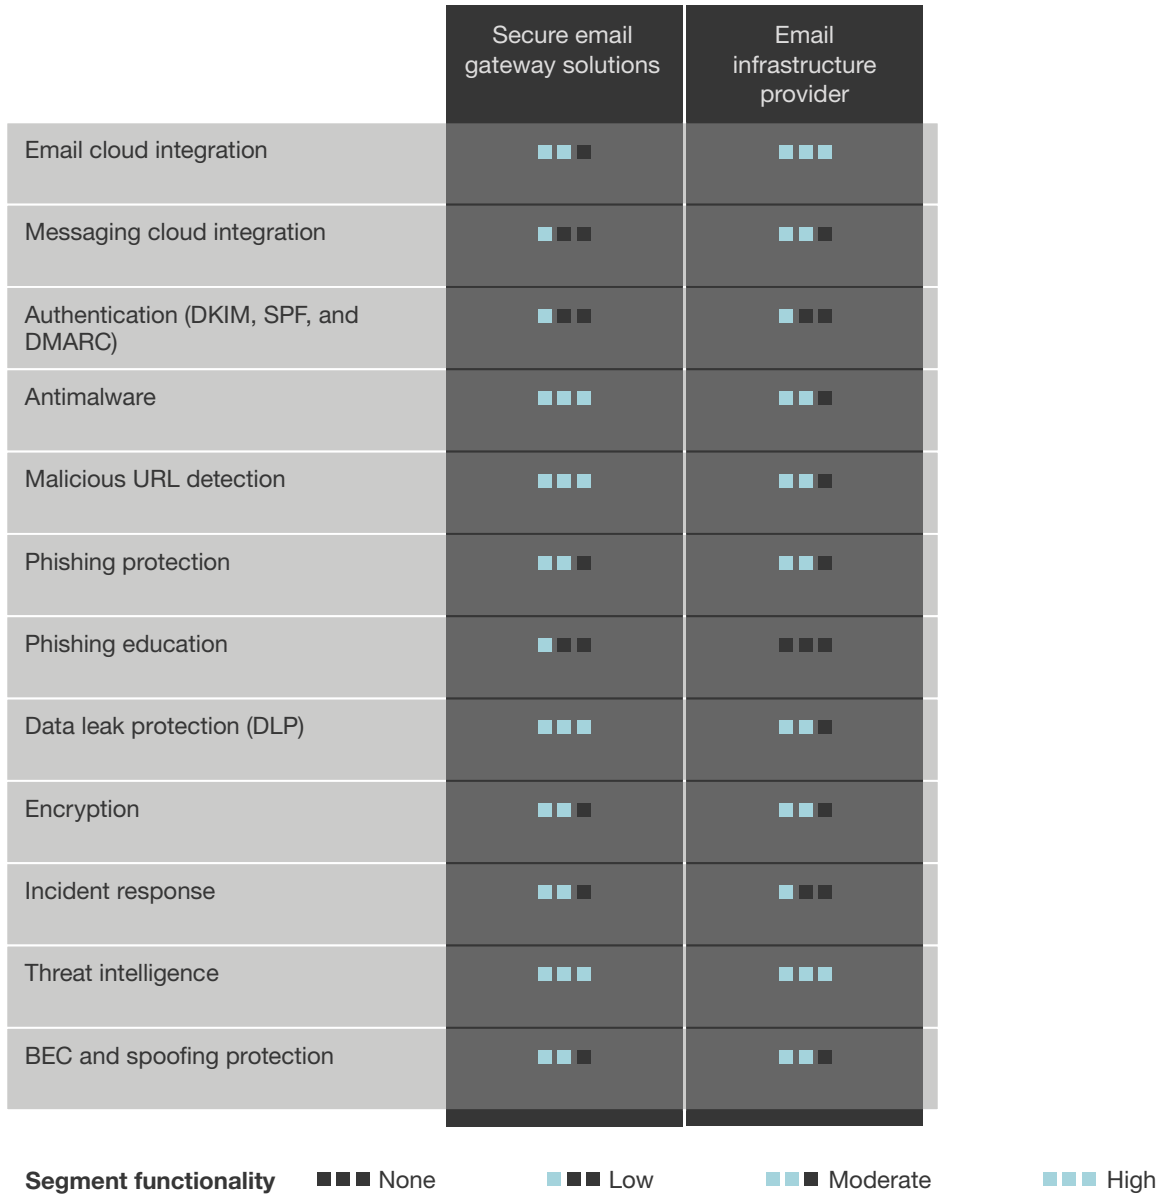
| | Secure email gateway solutions | Email infrastructure provider |
|---|---|---|
| Email cloud integration | | |
| Messaging cloud integration | | |
| Authentication (DKIM, SPF, and DMARC) | | |
| Antimalware | | |
| Malicious URL detection | | |
| Phishing protection | | |
| Phishing education | | |
| Data leak protection (DLP) | | |
| Encryption | | |
| Incident response | | |
| Threat intelligence | | |
| BEC and spoofing protection | | |

**Segment functionality** None Low Moderate High